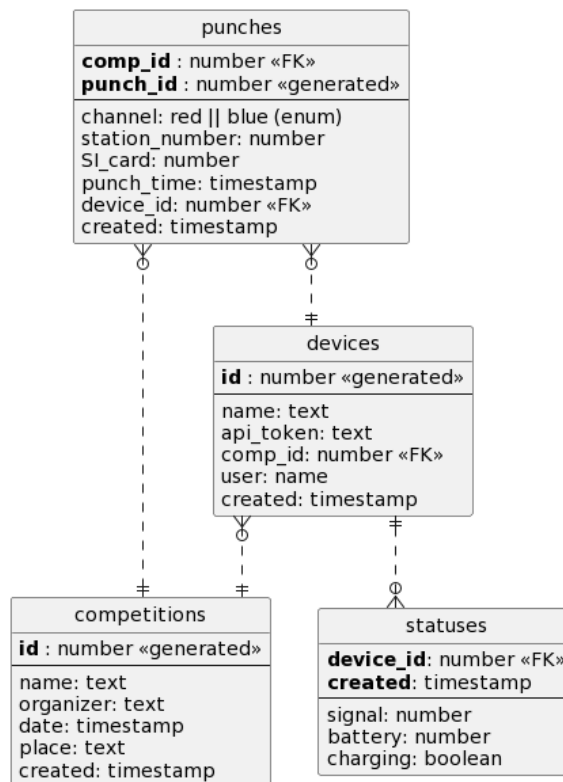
punches

**comp_id** : number «FK»
**punch_id** : number «generated»

channel: red || blue (enum)
station_number: number
SI_card: number
punch_time: timestamp
device_id: number «FK»
created: timestamp

devices

**id** : number «generated»

name: text
api_token: text
comp_id: number «FK»
user: name
created: timestamp

competitions

**id** : number «generated»

name: text
organizer: text
date: timestamp
place: text
created: timestamp

statuses

**device_id**: number «FK»
**created**: timestamp

signal: number
battery: number
charging: boolean